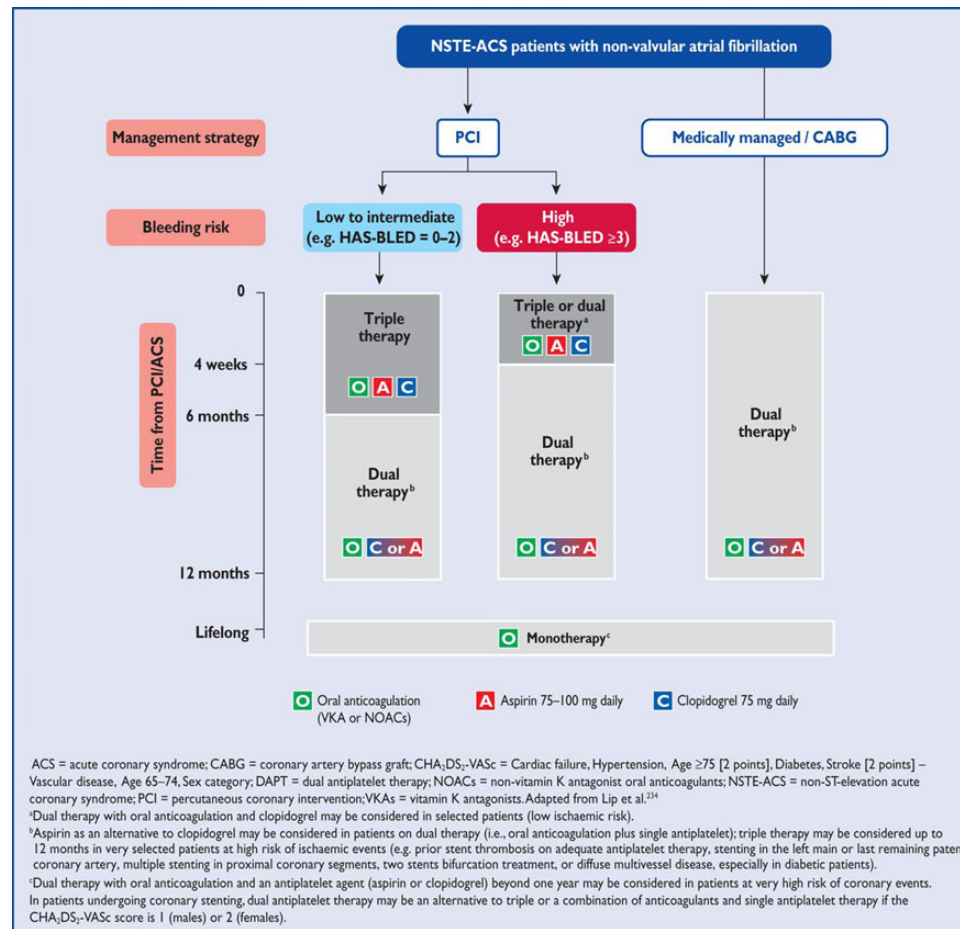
NSTE-ACS patients with non-valvular atrial fibrillation

Management strategy

PCI

Medically managed / CABG

Bleeding risk

Low to intermediate (e.g. HAS-BLED = 0–2)

High (e.g. HAS-BLED ≥3)

Time from PCI/ACS

0

4 weeks

6 months

12 months

Lifelong

Triple therapy

O A C

Triple or dual therapy$^a$

O A C

Dual therapy$^b$

O C or A

Dual therapy$^b$

O C or A

Dual therapy$^b$

O C or A

O Monotherapy$^c$

O Oral anticoagulation (VKA or NOACs)

A Aspirin 75–100 mg daily

C Clopidogrel 75 mg daily

ACS = acute coronary syndrome; CABG = coronary artery bypass graft; $CHA_2DS_2$-VASc = Cardiac failure, Hypertension, Age ≥75 [2 points], Diabetes, Stroke [2 points] – Vascular disease, Age 65–74, Sex category; DAPT = dual antiplatelet therapy; NOACs = non-vitamin K antagonist oral anticoagulants; NSTE-ACS = non-ST-elevation acute coronary syndrome; PCI = percutaneous coronary intervention; VKAs = vitamin K antagonists. Adapted from Lip et al.$^{234}$

$^a$Dual therapy with oral anticoagulation and clopidogrel may be considered in selected patients (low ischaemic risk).

$^b$Aspirin as an alternative to clopidogrel may be considered in patients on dual therapy (i.e., oral anticoagulation plus single antiplatelet); triple therapy may be considered up to 12 months in very selected patients at high risk of ischaemic events (e.g. prior stent thrombosis on adequate antiplatelet therapy, stenting in the left main or last remaining paten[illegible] coronary artery, multiple stenting in proximal coronary segments, two stents bifurcation treatment, or diffuse multivessel disease, especially in diabetic patients).

$^c$Dual therapy with oral anticoagulation and an antiplatelet agent (aspirin or clopidogrel) beyond one year may be considered in patients at very high risk of coronary events.

In patients undergoing coronary stenting, dual antiplatelet therapy may be an alternative to triple or a combination of anticoagulants and single antiplatelet therapy if the $CHA_2DS_2$-VASc score is 1 (males) or 2 (females).